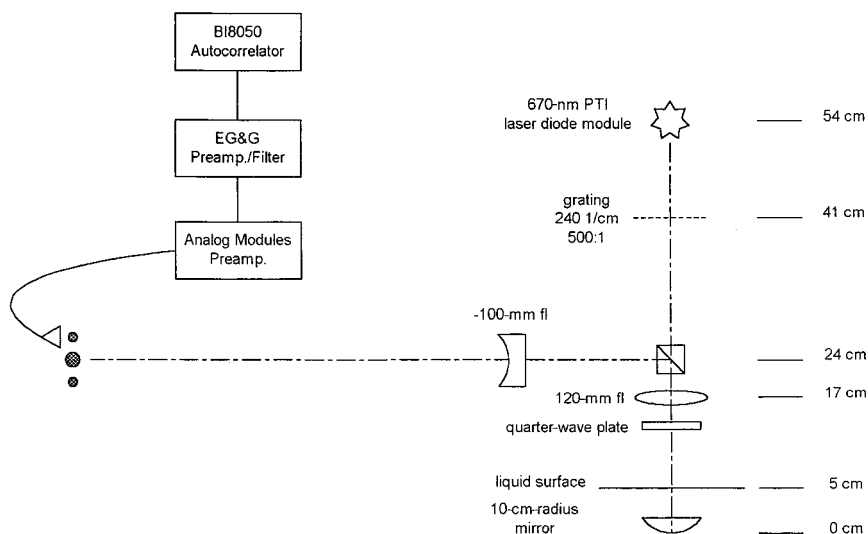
BI8050 Autocorrelator

EG&G Preamp./Filter

Analog Modules Preamp.

670-nm PTI laser diode module

54 cm

grating 240 1/cm 500:1

41 cm

-100-mm fl

24 cm

120-mm fl

17 cm

quarter-wave plate

liquid surface

5 cm

10-cm-radius mirror

0 cm